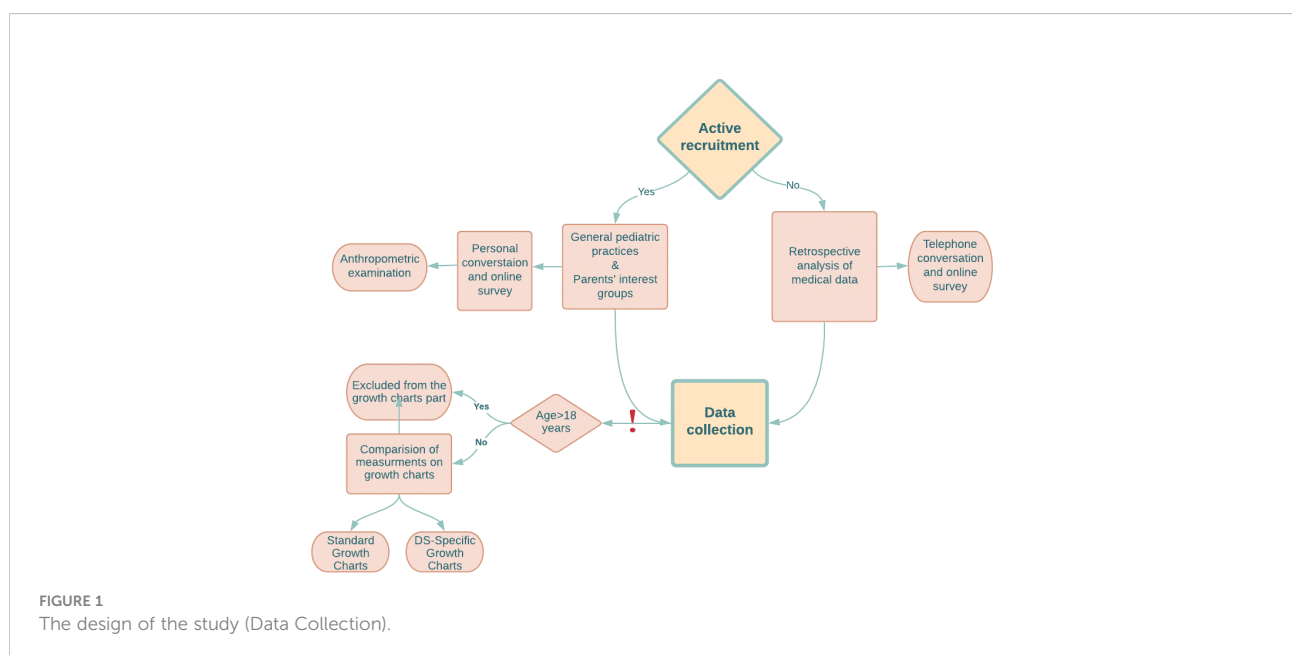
Active recruitment

Yes

No

General pediatric practices & Parents' interest groups

Personal converstaion and online survey

Anthropometric examination

Retrospective analysis of medical data

Telephone conversation and online survey

Data collection

!

Age>18 years

Yes

No

Excluded from the growth charts part

Comparision of measurments on growth charts

Standard Growth Charts

DS-Specific Growth Charts

FIGURE 1
The design of the study (Data Collection).